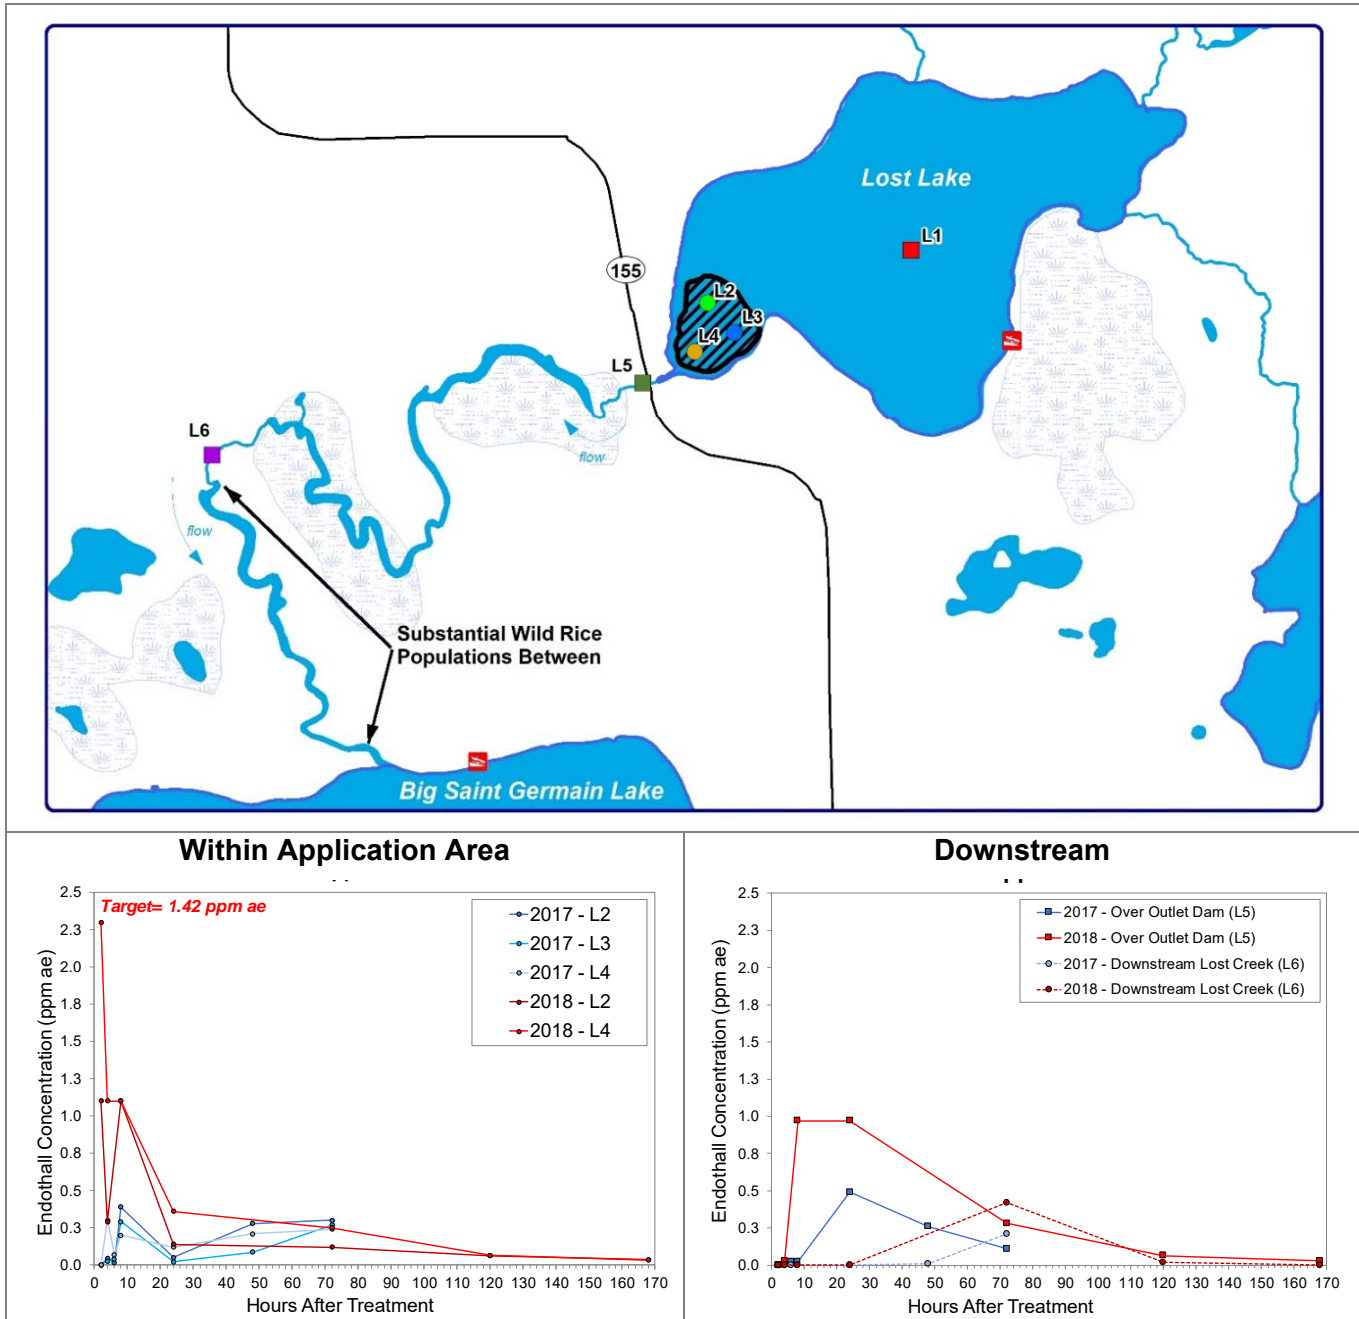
Lost Lake
L1
155
L2
L3
L4
L5
L6
flow
flow
Substantial Wild Rice Populations Between
Big Saint Germain Lake

Within Application Area

Target= 1.42 ppm ae

2017 - L2
2017 - L3
2017 - L4
2018 - L2
2018 - L4

Endothall Concentration (ppm ae)
2.5
2.3
2.0
1.8
1.5
1.3
1.0
0.8
0.5
0.3
0.0
0 10 20 30 40 50 60 70 80 90 100 110 120 130 140 150 160 170
Hours After Treatment

Downstream

2017 - Over Outlet Dam (L5)
2018 - Over Outlet Dam (L5)
2017 - Downstream Lost Creek (L6)
2018 - Downstream Lost Creek (L6)

Endothall Concentration (ppm ae)
2.5
2.3
2.0
1.8
1.5
1.3
1.0
0.8
0.5
0.3
0.0
0 10 20 30 40 50 60 70 80 90 100 110 120 130 140 150 160 170
Hours After Treatment